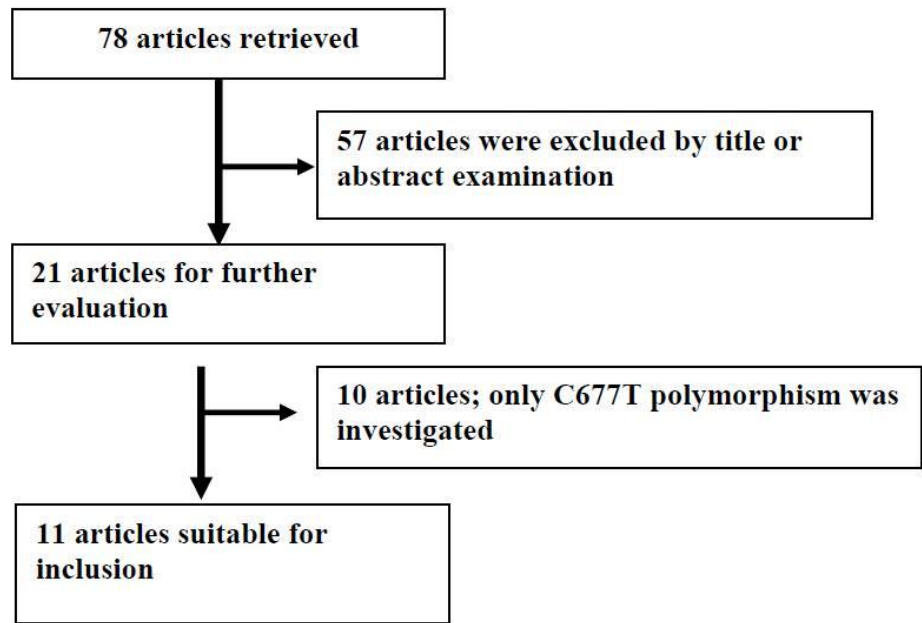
78 articles retrieved

57 articles were excluded by title or abstract examination

21 articles for further evaluation

10 articles; only C677T polymorphism was investigated

11 articles suitable for inclusion